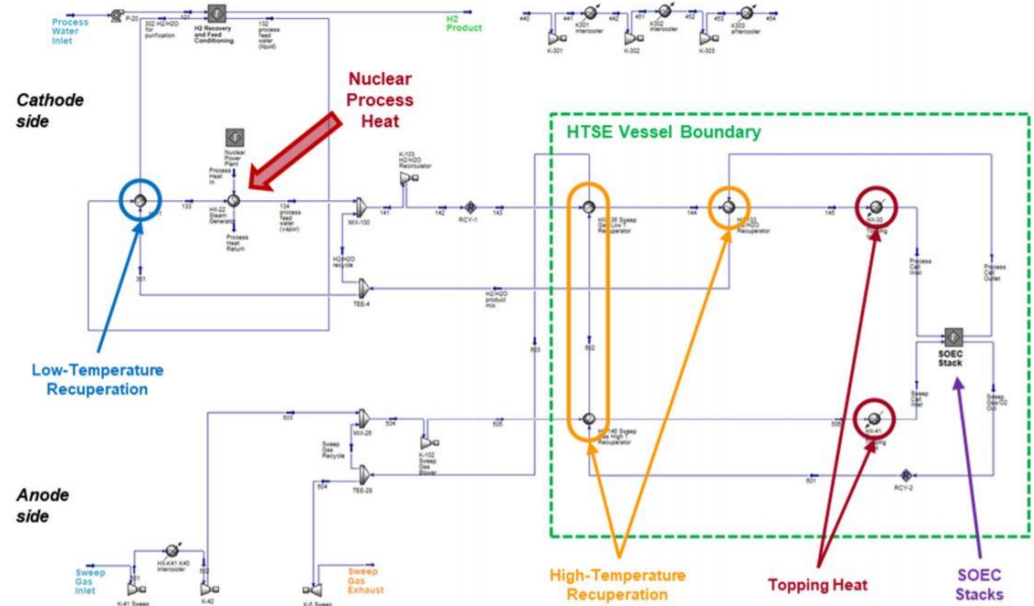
Process Water Inlet

P-20

302 H2/H2O for purification

107

H2 Recovery and Feed Conditioning

152 process feed water (liquid)

H2 Product

440

441

K301 intercooler

442

451

K302 intercooler

452

453

K303 aftercooler

454

K-301

K-302

K-303

Cathode side

Nuclear Process Heat

HTSE Vessel Boundary

Nuclear Power Plant

Process Heat In

HX-22 Steam Generator

Process Heat Return

133

134 process feed water (vapor)

MIX-100

141

K-103 H2/H2O Recirculator

142

RCY-1

143

144

145

HX-36 Sweep Gas Low T Recuperator

HX-133 H2/H2O Recuperator

HX-30 Topping

Process Cell Inlet

Process Cell Outlet

H2/H2O recycle

301

TEE-4

H2/H2O product mix

SOEC Stack

Low-Temperature Recuperation

603

502

503

504

505

506

Sweep Gas Recycle

MIX-25

K-102 Sweep Gas Blower

TEE-28

524

HX-40 Sweep Gas High T Recuperator

HX-41 Topping

Sweep Cell Inlet

Sweep Gas+O2 Out

601

RCY-2

Anode side

Sweep Gas Inlet

HX-K41 K40 intercooler

K-41 Sweep

K-42

K-5 Sweep

Sweep Gas Exhaust

High-Temperature Recuperation

Topping Heat

SOEC Stacks